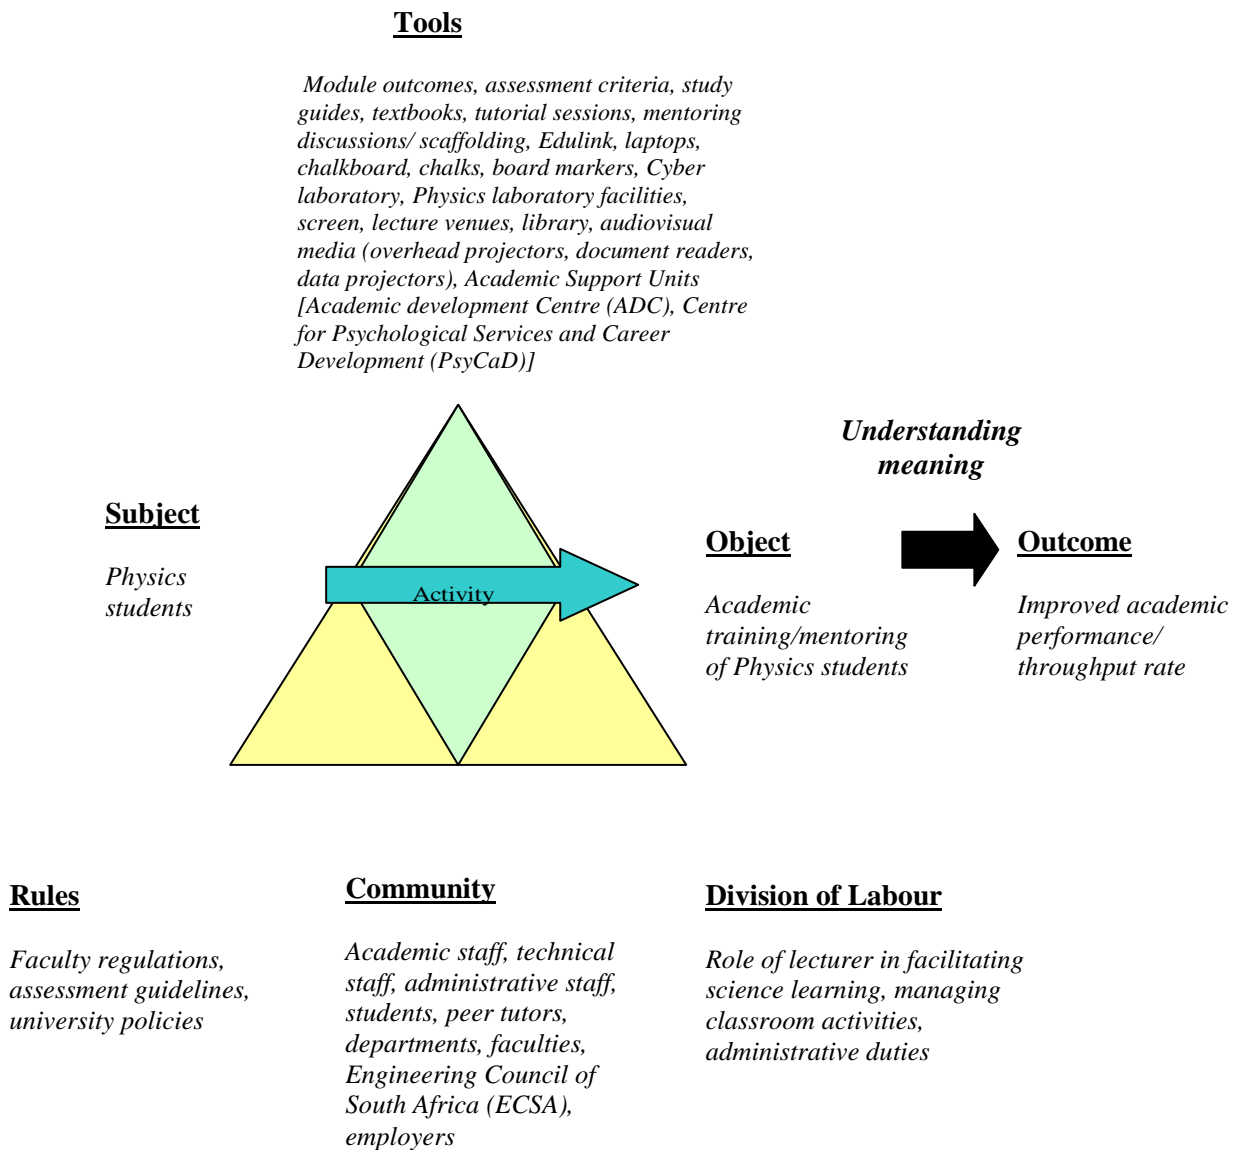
**Tools**

*Module outcomes, assessment criteria, study guides, textbooks, tutorial sessions, mentoring discussions/ scaffolding, Edulink, laptops, chalkboard, chalks, board markers, Cyber laboratory, Physics laboratory facilities, screen, lecture venues, library, audiovisual media (overhead projectors, document readers, data projectors), Academic Support Units [Academic development Centre (ADC), Centre for Psychological Services and Career Development (PsyCaD)]*

***Understanding meaning***

**Subject**

*Physics students*

Activity

**Object**

*Academic training/mentoring of Physics students*

**Outcome**

*Improved academic performance/ throughput rate*

**Rules**

*Faculty regulations, assessment guidelines, university policies*

**Community**

*Academic staff, technical staff, administrative staff, students, peer tutors, departments, faculties, Engineering Council of South Africa (ECSA), employers*

**Division of Labour**

*Role of lecturer in facilitating science learning, managing classroom activities, administrative duties*